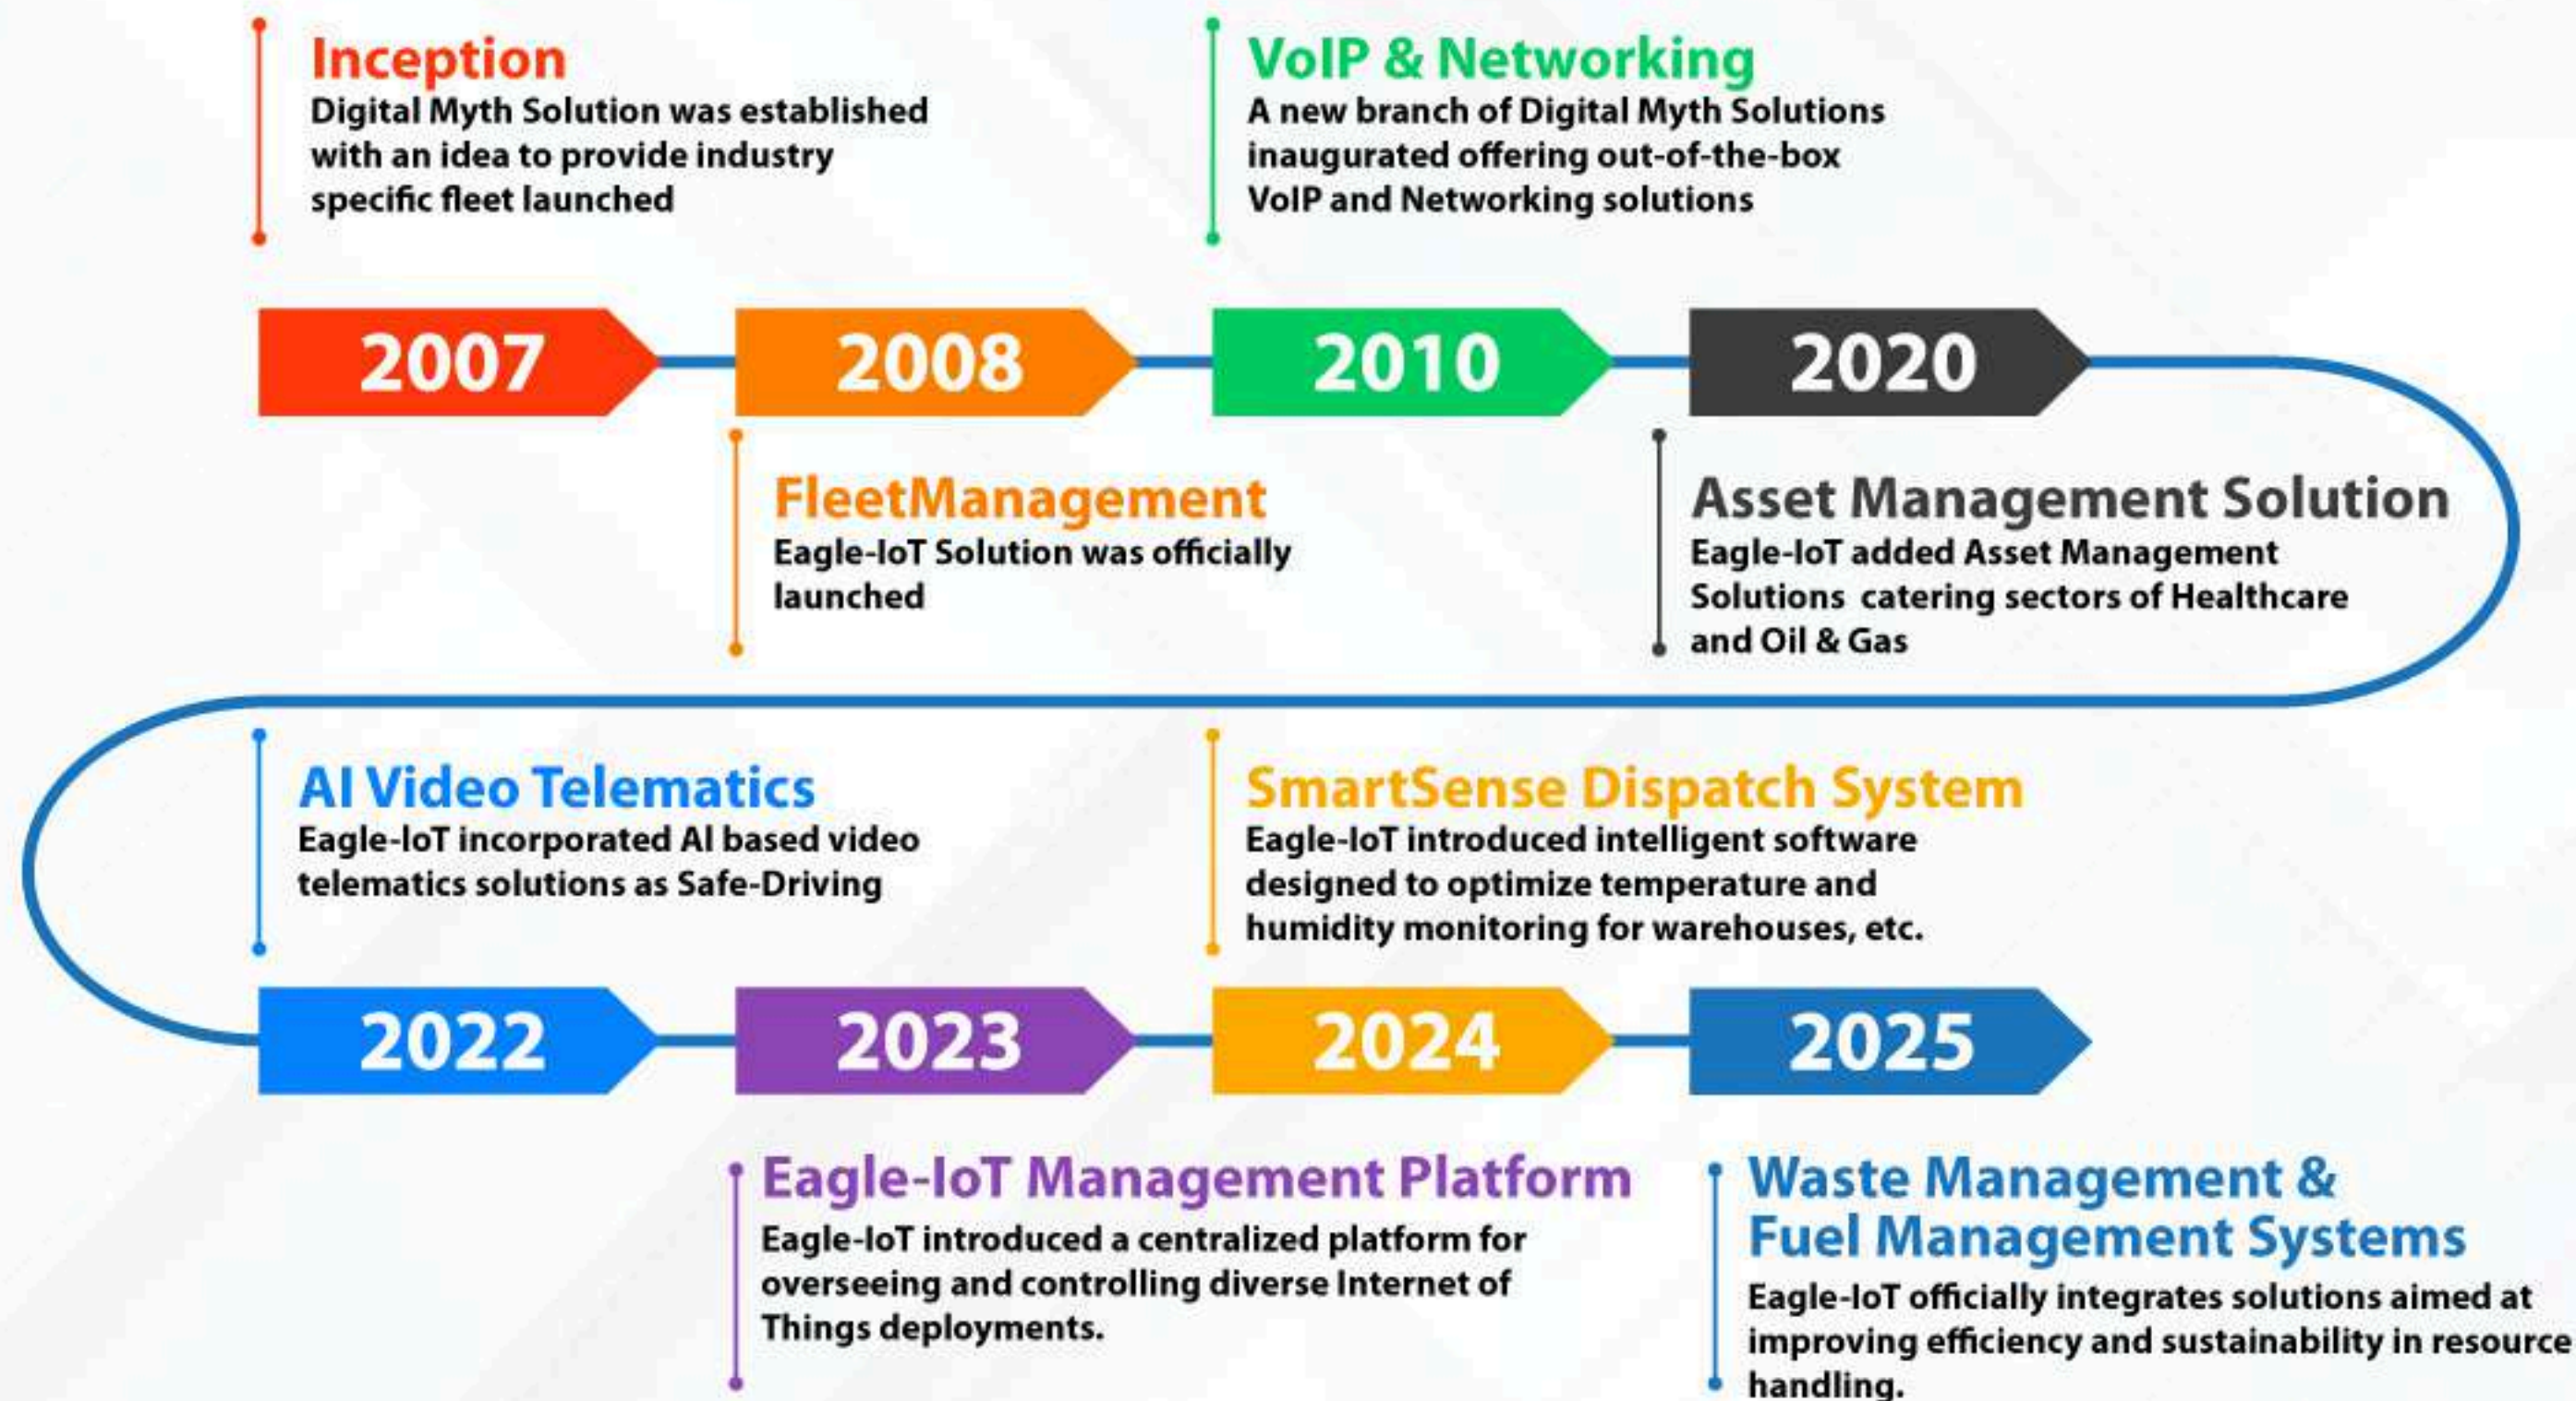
Inception
Digital Myth Solution was established with an idea to provide industry specific fleet launched

VoIP & Networking
A new branch of Digital Myth Solutions inaugurated offering out-of-the-box VoIP and Networking solutions

2007

2008

2010

2020

FleetManagement
Eagle-IoT Solution was officially launched

Asset Management Solution
Eagle-IoT added Asset Management Solutions catering sectors of Healthcare and Oil & Gas

AI Video Telematics
Eagle-IoT incorporated AI based video telematics solutions as Safe-Driving

SmartSense Dispatch System
Eagle-IoT introduced intelligent software designed to optimize temperature and humidity monitoring for warehouses, etc.

2022

2023

2024

2025

Eagle-IoT Management Platform
Eagle-IoT introduced a centralized platform for overseeing and controlling diverse Internet of Things deployments.

Waste Management & Fuel Management Systems
Eagle-IoT officially integrates solutions aimed at improving efficiency and sustainability in resource handling.